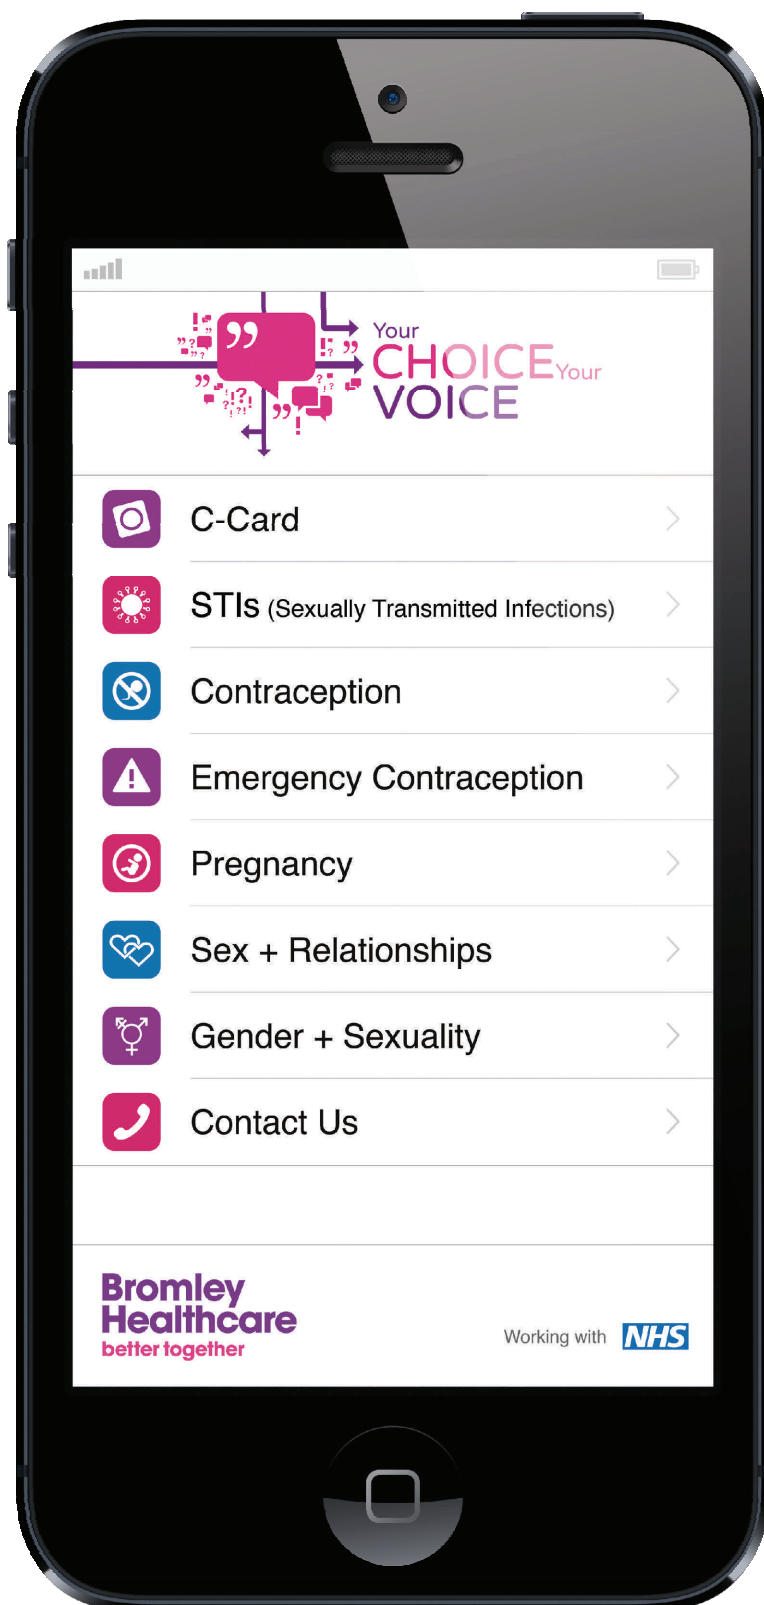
Your CHOICE Your VOICE

C-Card

STIs (Sexually Transmitted Infections)

Contraception

Emergency Contraception

Pregnancy

Sex + Relationships

Gender + Sexuality

Contact Us

Bromley Healthcare better together

Working with NHS